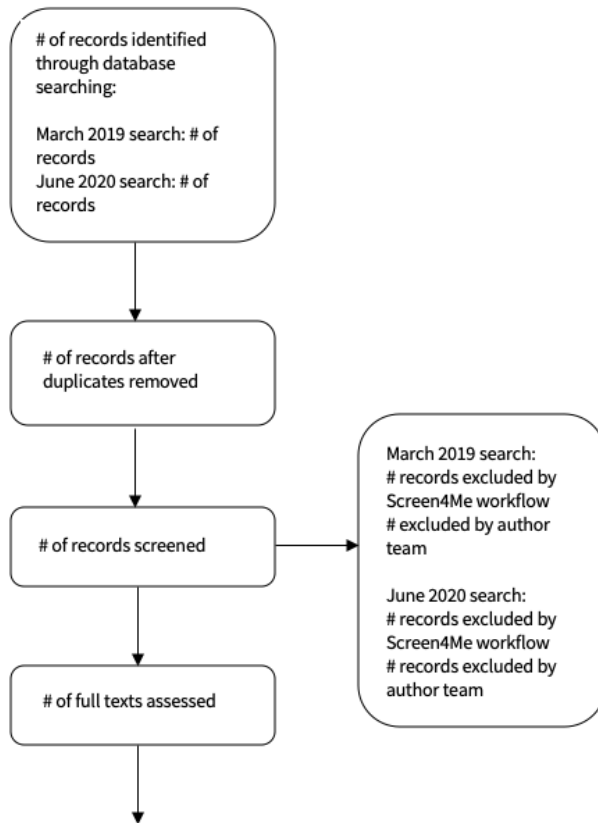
# of records identified through database searching:

March 2019 search: # of records
June 2020 search: # of records

# of records after duplicates removed

# of records screened

March 2019 search:
# records excluded by Screen4Me workflow
# excluded by author team

June 2020 search:
# records excluded by Screen4Me workflow
# records excluded by author team

# of full texts assessed